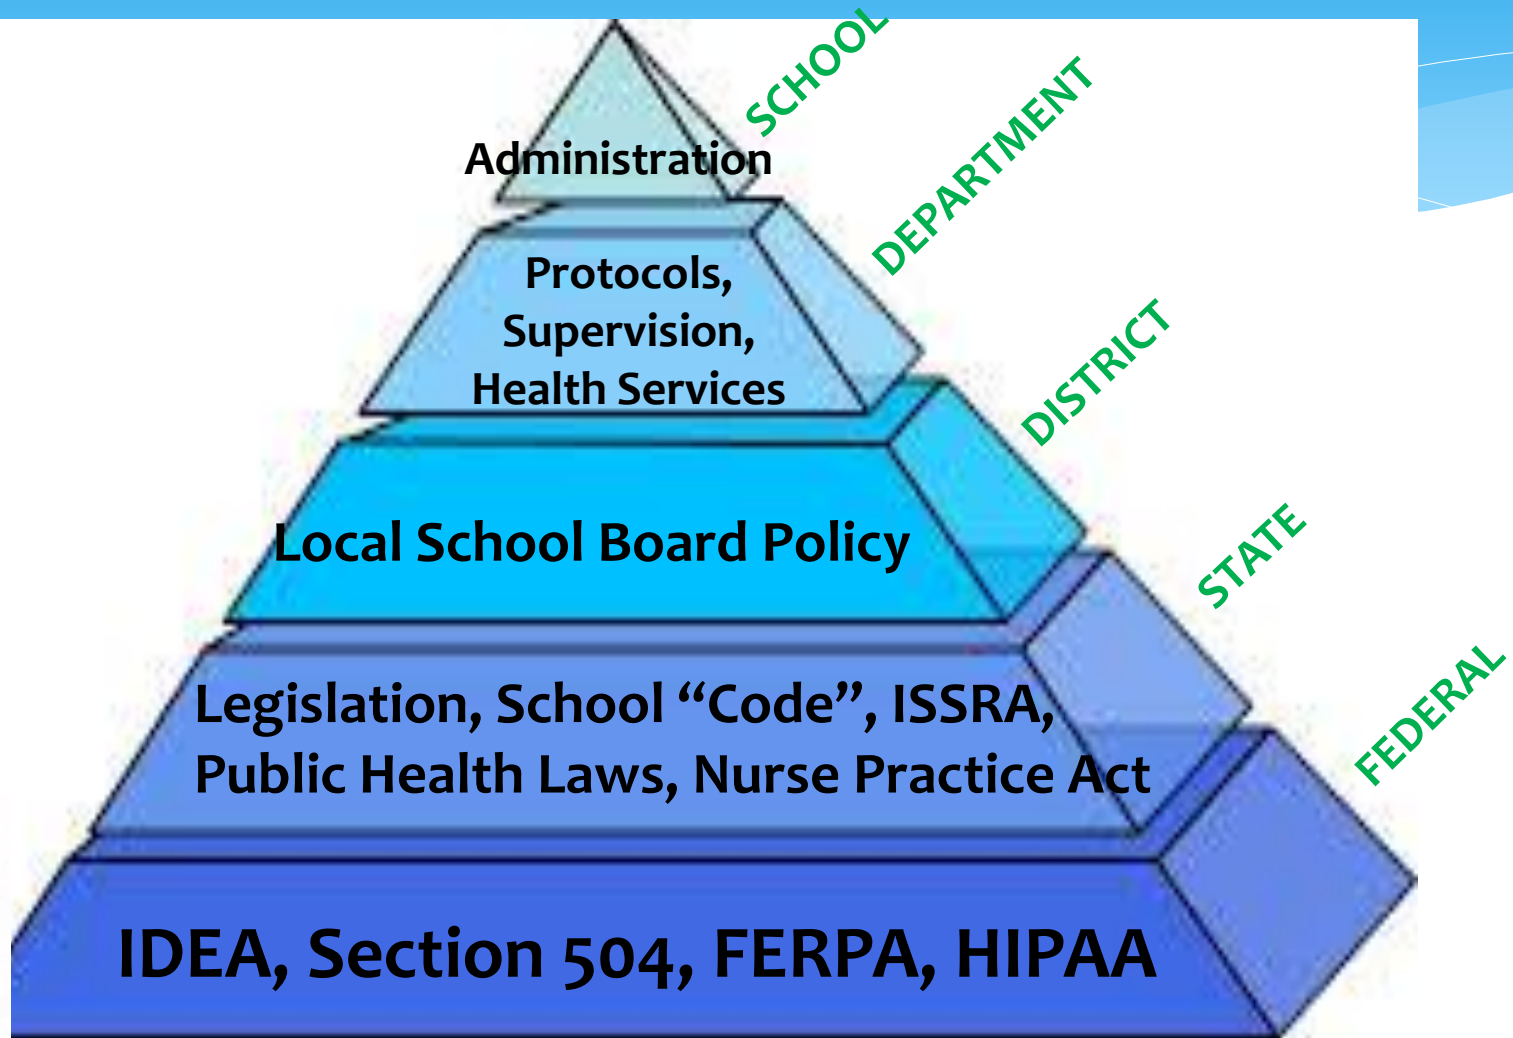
Administration
SCHOOL

Protocols, Supervision, Health Services
DEPARTMENT

Local School Board Policy
DISTRICT

Legislation, School "Code", ISSRA, Public Health Laws, Nurse Practice Act
STATE

IDEA, Section 504, FERPA, HIPAA
FEDERAL